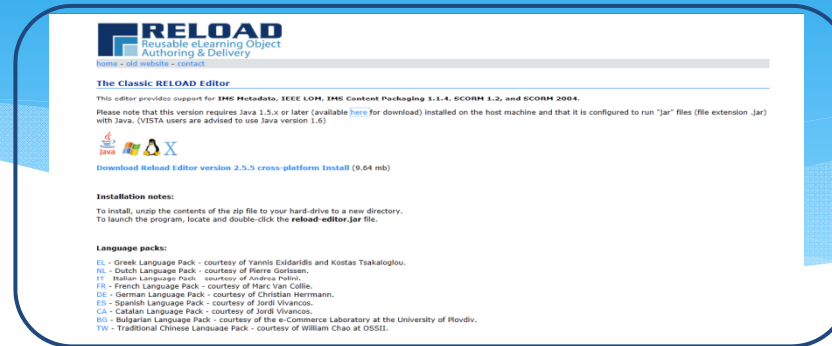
RELOAD
Reusable eLearning Object Authoring & Delivery

home - old website - contact

The Classic RELOAD Editor

This editor provides support for IMS Metadata, IEEE LOM, IMS Content Packaging 1.1.4, SCORM 1.2, and SCORM 2004.

Please note that this version requires Java 1.5.x or later (available here for download) installed on the host machine and that it is configured to run "jar" files (file extension .jar) with Java. (VISTA users are advised to use Java version 1.6)

Java X

Download Reload Editor version 2.5.5 cross-platform Install (9.64 mb)

Installation notes:

To install, unzip the contents of the zip file to your hard-drive to a new directory.
To launch the program, locate and double-click the reload-editor.jar file.

Language packs:

EL - Greek Language Pack - courtesy of Yannis Exidaridis and Kostas Tsakaloglou.
NL - Dutch Language Pack - courtesy of Pierre Gorissen.
IT Italian Language Pack courtesy of Andrea Polini.
FR - French Language Pack - courtesy of Marc Van Collie.
DE - German Language Pack - courtesy of Christian Herrmann.
ES - Spanish Language Pack - courtesy of Jordi Vivancos.
CA - Catalan Language Pack - courtesy of Jordi Vivancos.
BG - Bulgarian Language Pack - courtesy of the e-Commerce Laboratory at the University of Plovdiv.
TW - Traditional Chinese Language Pack - courtesy of William Chao at OSSII.